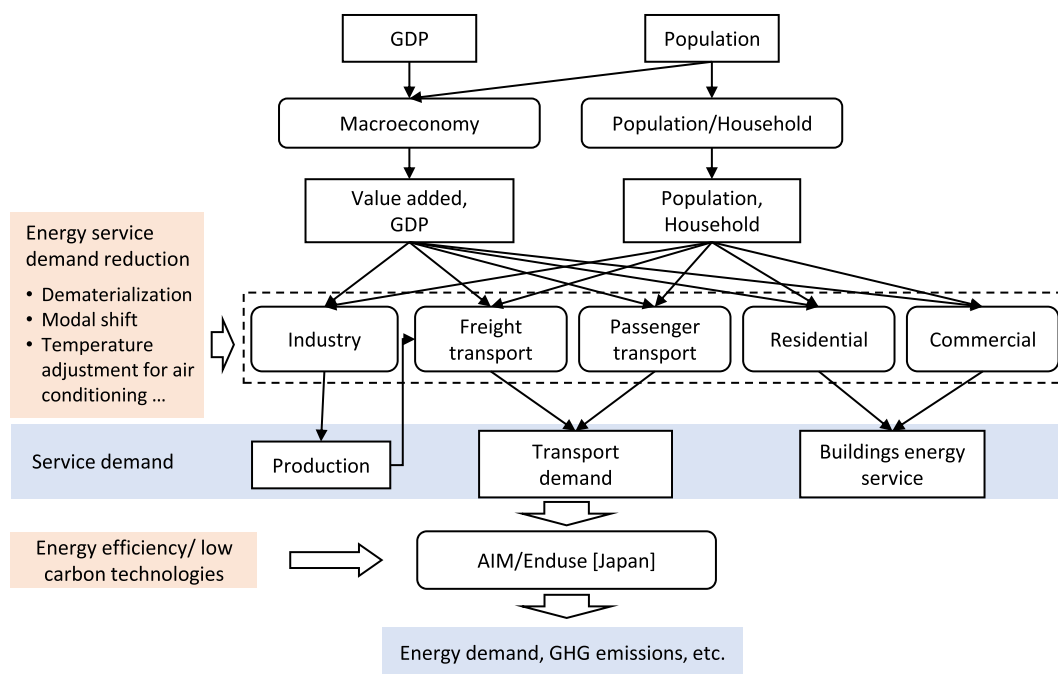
GDP

Population

Macroeconomy

Population/Household

Value added, GDP

Population, Household

Energy service demand reduction

• Dematerialization
• Modal shift
• Temperature adjustment for air conditioning ...

Industry

Freight transport

Passenger transport

Residential

Commercial

Service demand

Production

Transport demand

Buildings energy service

Energy efficiency/ low carbon technologies

AIM/Enduse [Japan]

Energy demand, GHG emissions, etc.